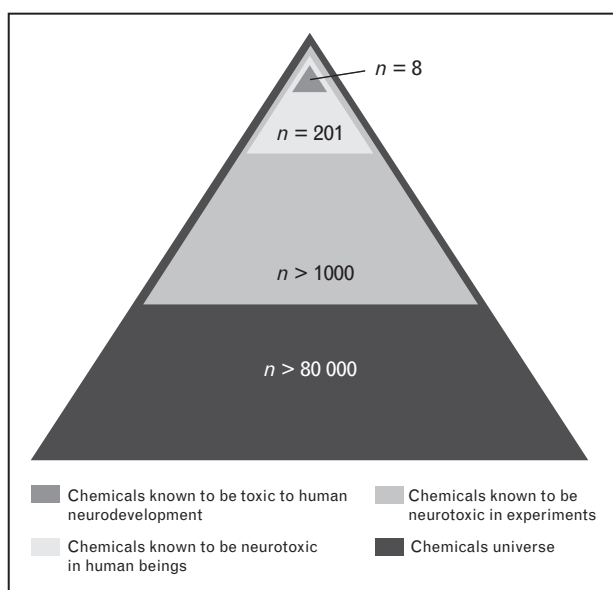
$n = 8$

$n = 201$

$n > 1000$

$n > 80\,000$

Chemicals known to be toxic to human neurodevelopment

Chemicals known to be neurotoxic in experiments

Chemicals known to be neurotoxic in human beings

Chemicals universe